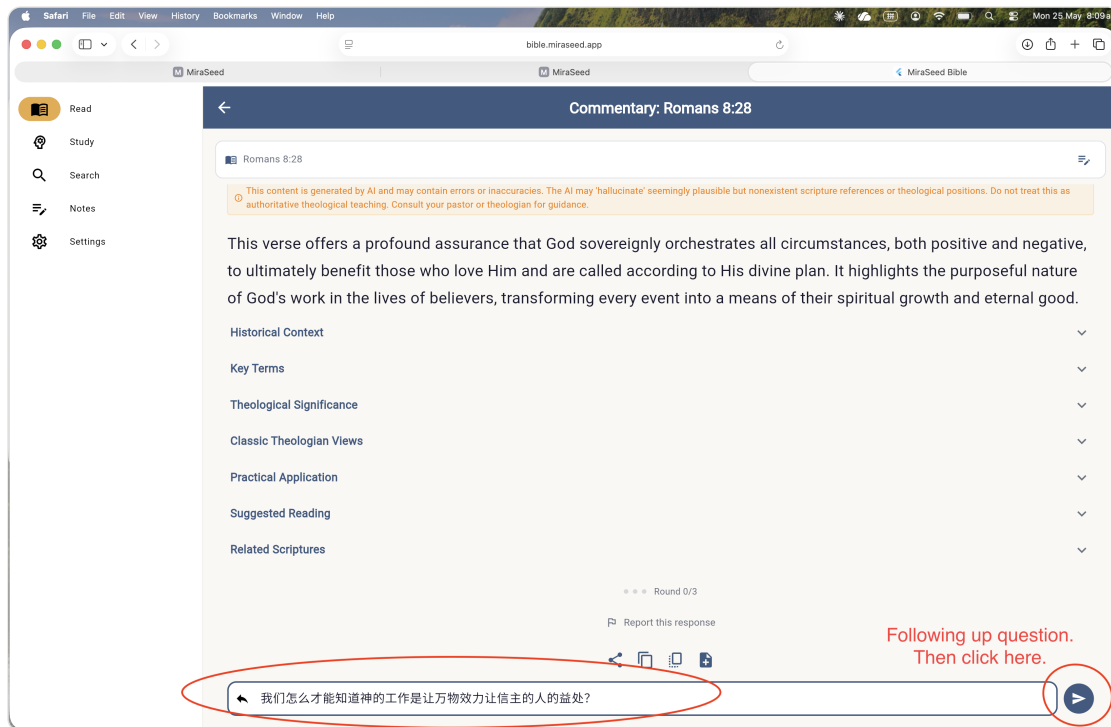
Safari File Edit View History Bookmarks Window Help
Mon 25 May 8:09a

bible.miraseed.app

MiraSeed
MiraSeed
MiraSeed Bible

Read
Study
Search
Notes
Settings

Commentary: Romans 8:28

Romans 8:28

This content is generated by AI and may contain errors or inaccuracies. The AI may 'hallucinate' seemingly plausible but nonexistent scripture references or theological positions. Do not treat this as authoritative theological teaching. Consult your pastor or theologian for guidance.

This verse offers a profound assurance that God sovereignly orchestrates all circumstances, both positive and negative, to ultimately benefit those who love Him and are called according to His divine plan. It highlights the purposeful nature of God's work in the lives of believers, transforming every event into a means of their spiritual growth and eternal good.

Historical Context

Key Terms

Theological Significance

Classic Theologian Views

Practical Application

Suggested Reading

Related Scriptures

Round 0/3

Report this response

Following up question.
Then click here.

我们怎么才能知道神的工作是让万物效力让信主的人的益处?